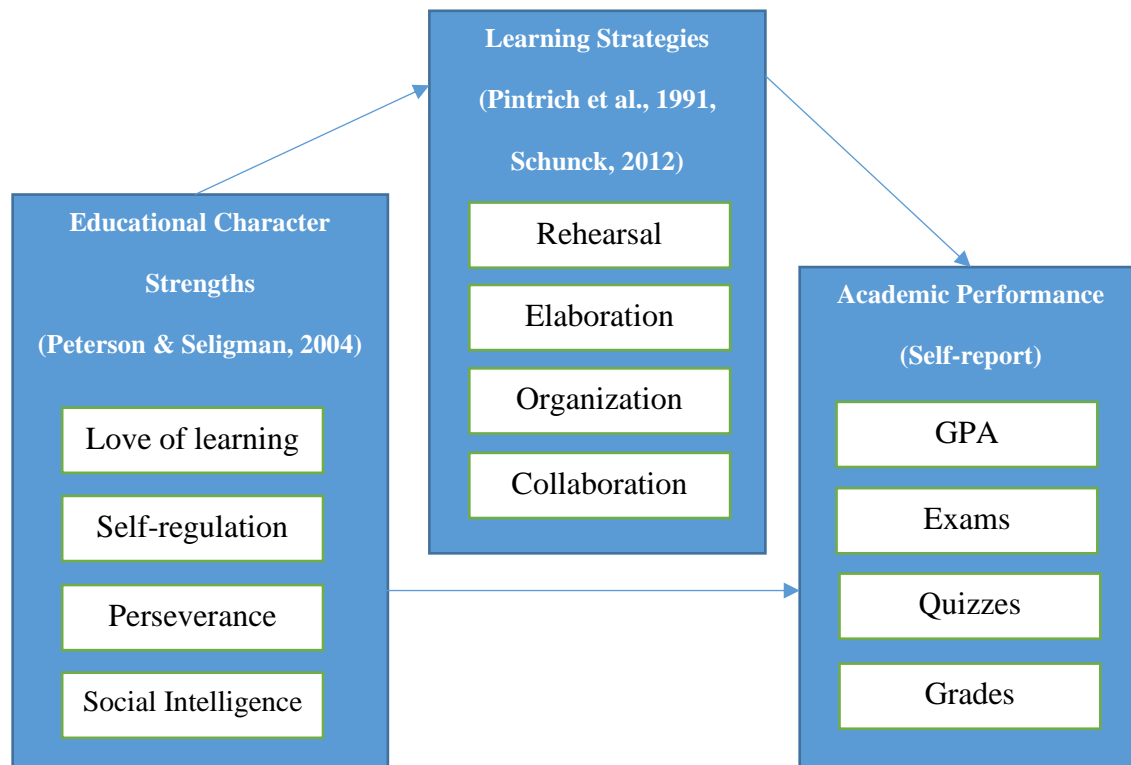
Educational Character Strengths

(Peterson & Seligman, 2004)

Love of learning

Self-regulation

Perseverance

Social Intelligence

Learning Strategies

(Pintrich et al., 1991, Schunck, 2012)

Rehearsal

Elaboration

Organization

Collaboration

Academic Performance

(Self-report)

GPA

Exams

Quizzes

Grades